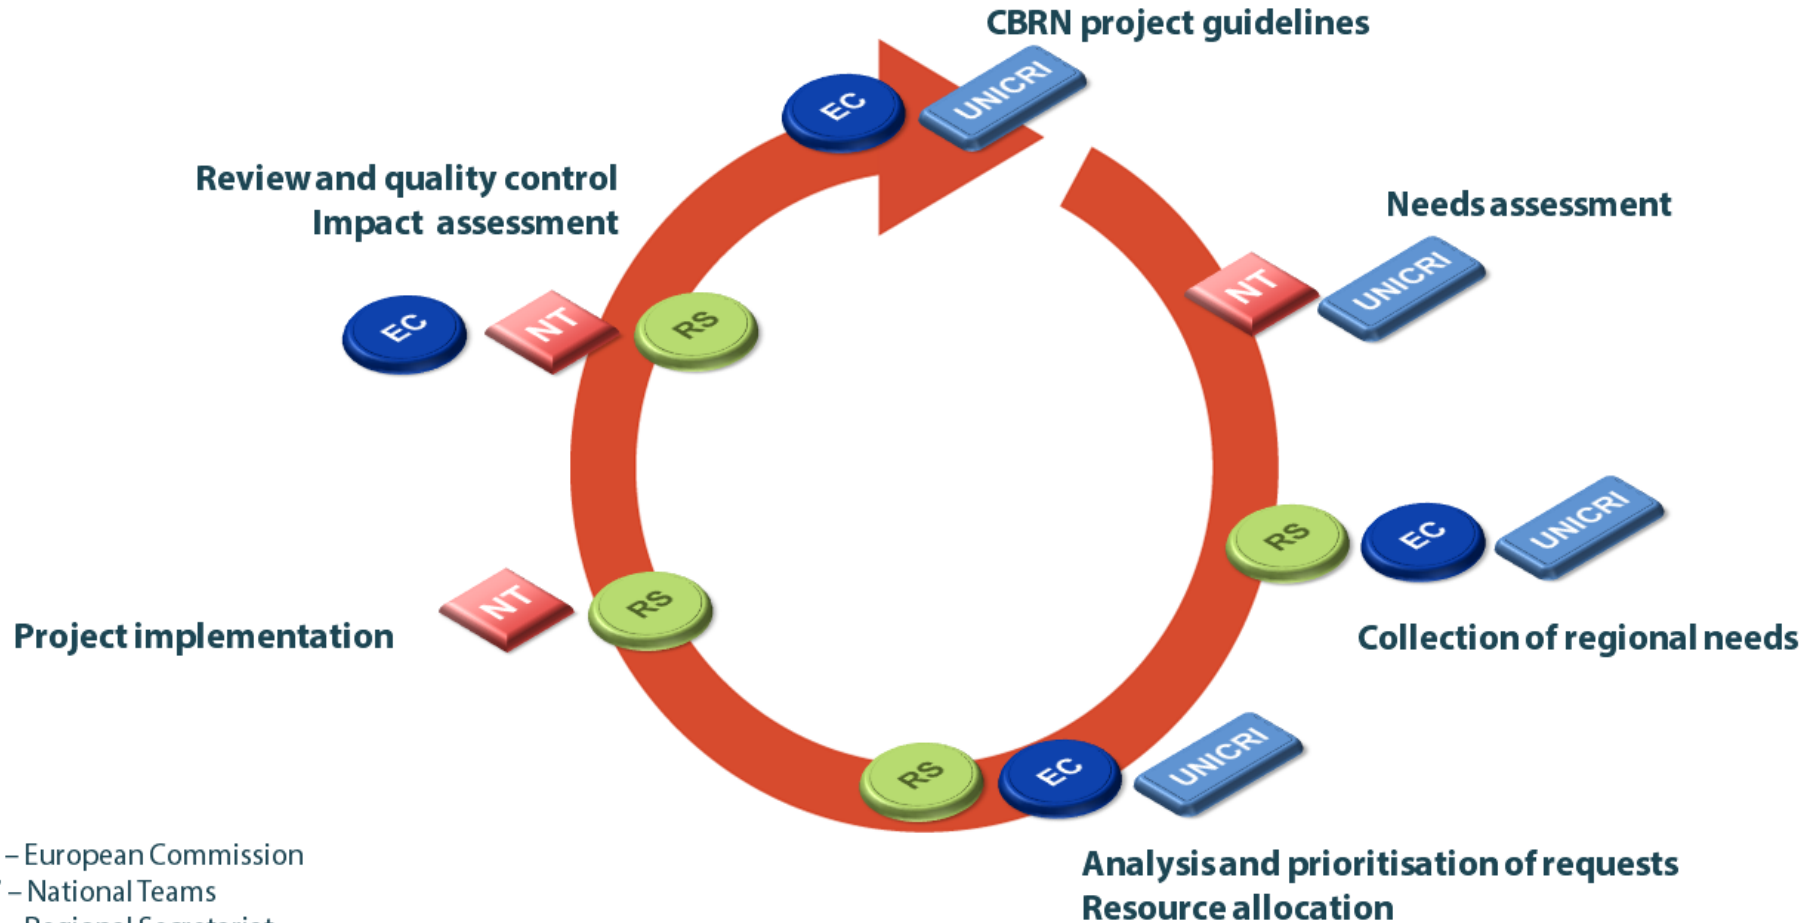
CBRN project guidelines

EC

UNICRI

Review and quality control
Impact assessment

Needs assessment

NT

UNICRI

EC

NT

RS

RS

EC

UNICRI

NT

RS

Project implementation

Collection of regional needs

RS

EC

UNICRI

– European Commission
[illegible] – National Teams
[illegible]

Analysis and prioritisation of requests
Resource allocation